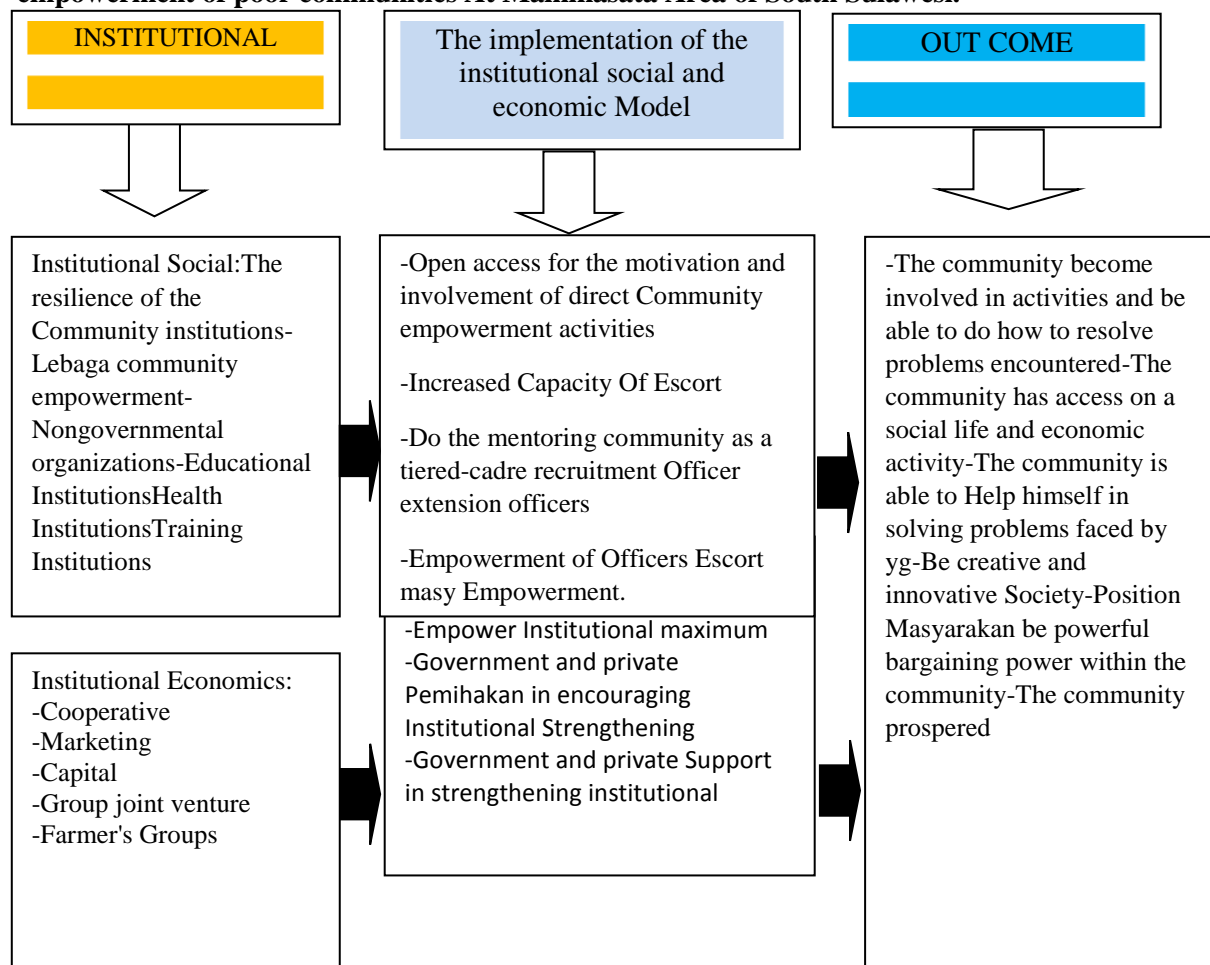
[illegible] empowerment of poor communities At Mamminasata Area of South Sulawesi.

INSTITUTIONAL

The implementation of the institutional social and economic Model

OUT COME

Institutional Social:The resilience of the Community institutions-Lebaga community empowerment-Nongovernmental organizations-Educational InstitutionsHealth InstitutionsTraining Institutions

-Open access for the motivation and involvement of direct Community empowerment activities

-Increased Capacity Of Escort

-Do the mentoring community as a tiered-cadre recruitment Officer extension officers

-Empowerment of Officers Escort masy Empowerment.

-The community become involved in activities and be able to do how to resolve problems encountered-The community has access on a social life and economic activity-The community is able to Help himself in solving problems faced by yg-Be creative and innovative Society-Position Masyarakan be powerful bargaining power within the community-The community prospered

Institutional Economics:
-Cooperative
-Marketing
-Capital
-Group joint venture
-Farmer's Groups

-Empower Institutional maximum
-Government and private Pemihakan in encouraging Institutional Strengthening
-Government and private Support in strengthening institutional